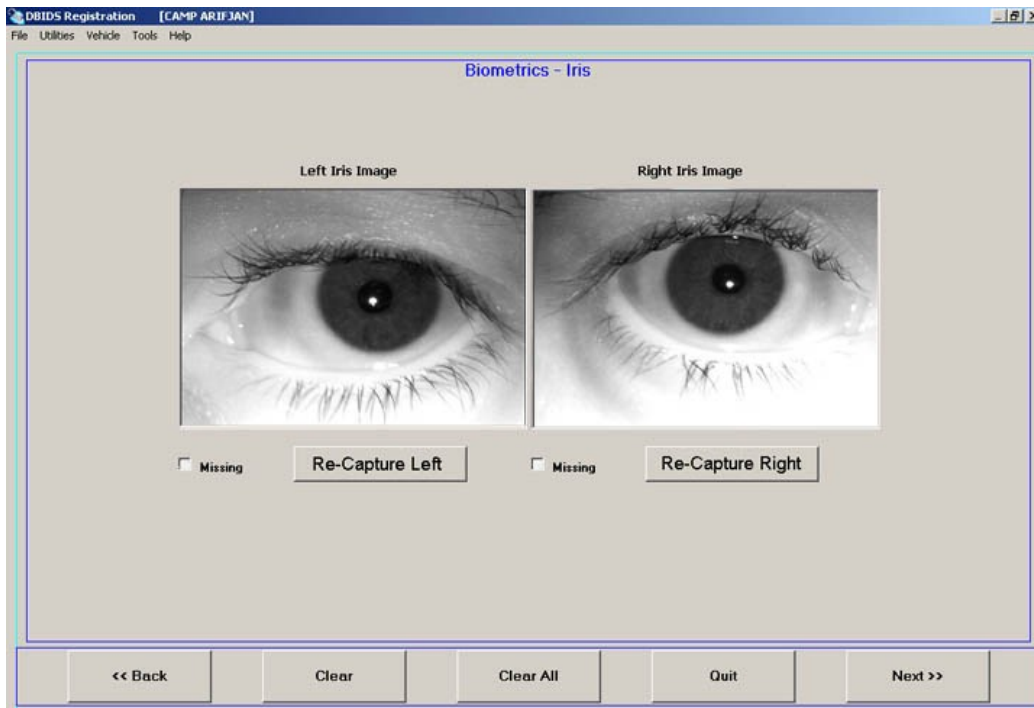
DBIDS Registration [CAMP ARIFJAN]

File Utilities Vehicle Tools Help

Biometrics - Iris

Left Iris Image

Right Iris Image

Missing

Re-Capture Left

Missing

Re-Capture Right

<< Back

Clear

Clear All

Quit

Next >>